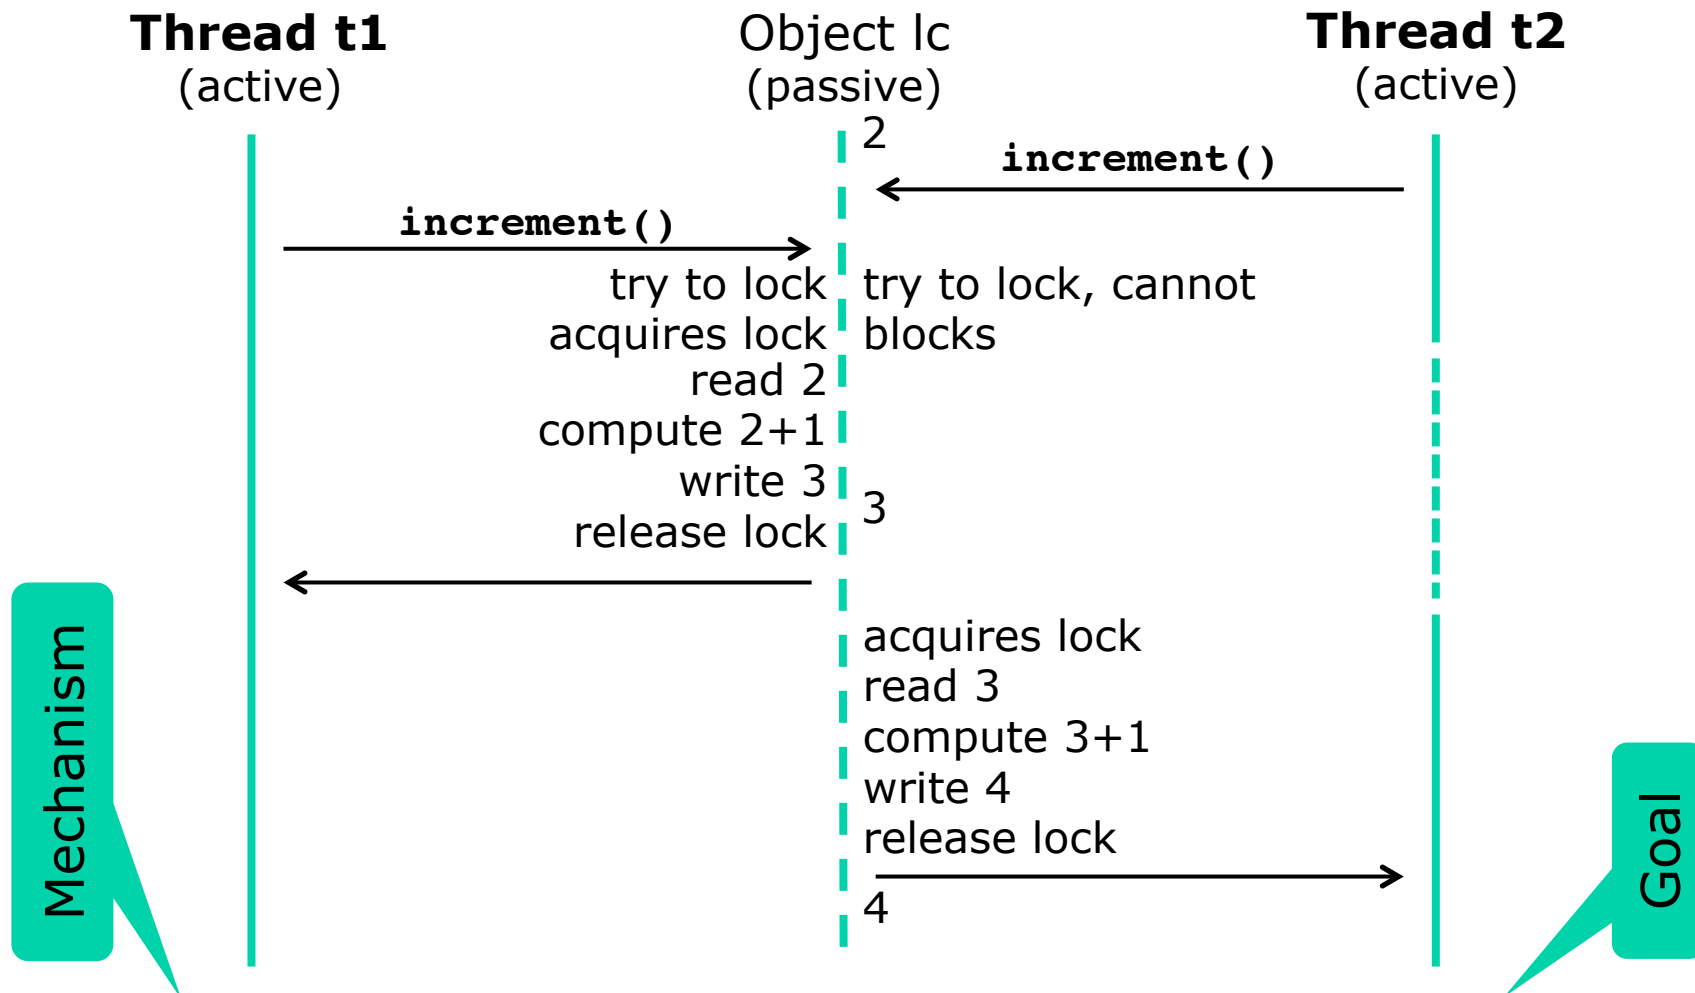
**Thread t1**
(active)

Object lc
(passive)

**Thread t2**
(active)

2

increment()

increment()

try to lock
acquires lock
read 2
compute 2+1
write 3
release lock

try to lock, cannot
blocks

3

acquires lock
read 3
compute 3+1
write 4
release lock

4

Mechanism

Goal